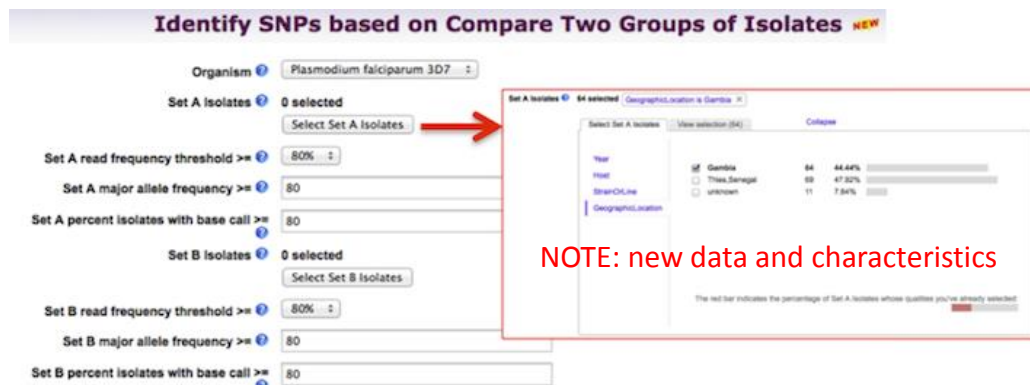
Identify SNPs based on Compare Two Groups of Isolates NEW

Organism Plasmodium falciparum 3D7

Set A Isolates 0 selected
Select Set A Isolates

Set A read frequency threshold >= 80%

Set A major allele frequency >= 80

Set A percent isolates with base call >= 80

Set B Isolates 0 selected
Select Set B Isolates

Set B read frequency threshold >= 80%

Set B major allele frequency >= 80

Set B percent isolates with base call >= 80

Set A Isolates 64 selected GeographicLocation is Gambia ×

Select Set A Isolates View selection (64) Collapse

Year
Host
StrainOrLine
GeographicLocation

| | | | |
|---|---|---|---|
| ☑ | Gambia | 64 | 44.44% |
| ☐ | Thies,Senegal | 69 | 47.92% |
| ☐ | unknown | 11 | 7.64% |

The red bar indicates the percentage of Set A Isolates whose qualities you've already selected

NOTE: new data and characteristics